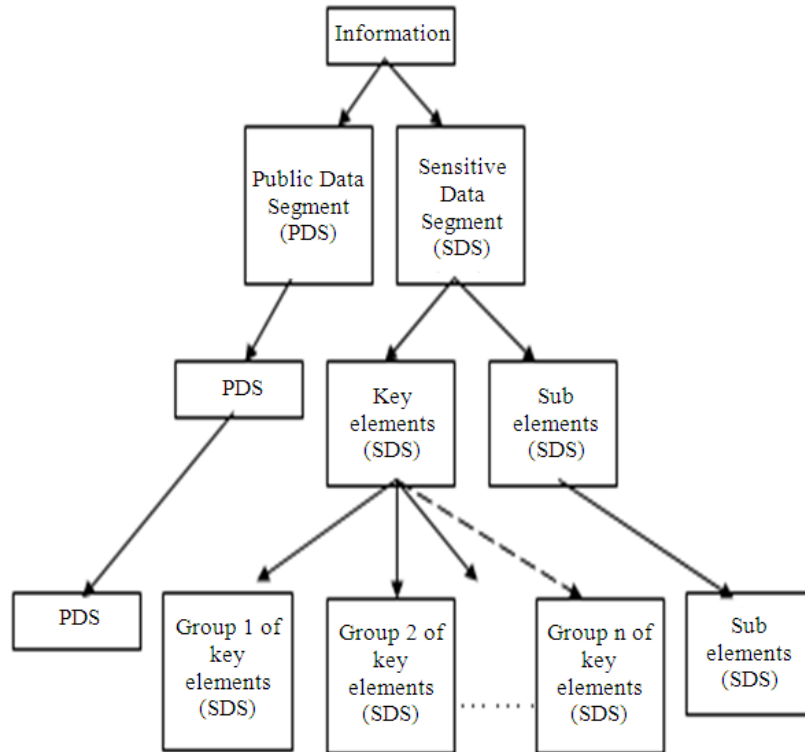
Information

Public Data Segment (PDS)

Sensitive Data Segment (SDS)

PDS

Key elements (SDS)

Sub elements (SDS)

PDS

Group 1 of key elements (SDS)

Group 2 of key elements (SDS)

.......

Group n of key elements (SDS)

Sub elements (SDS)